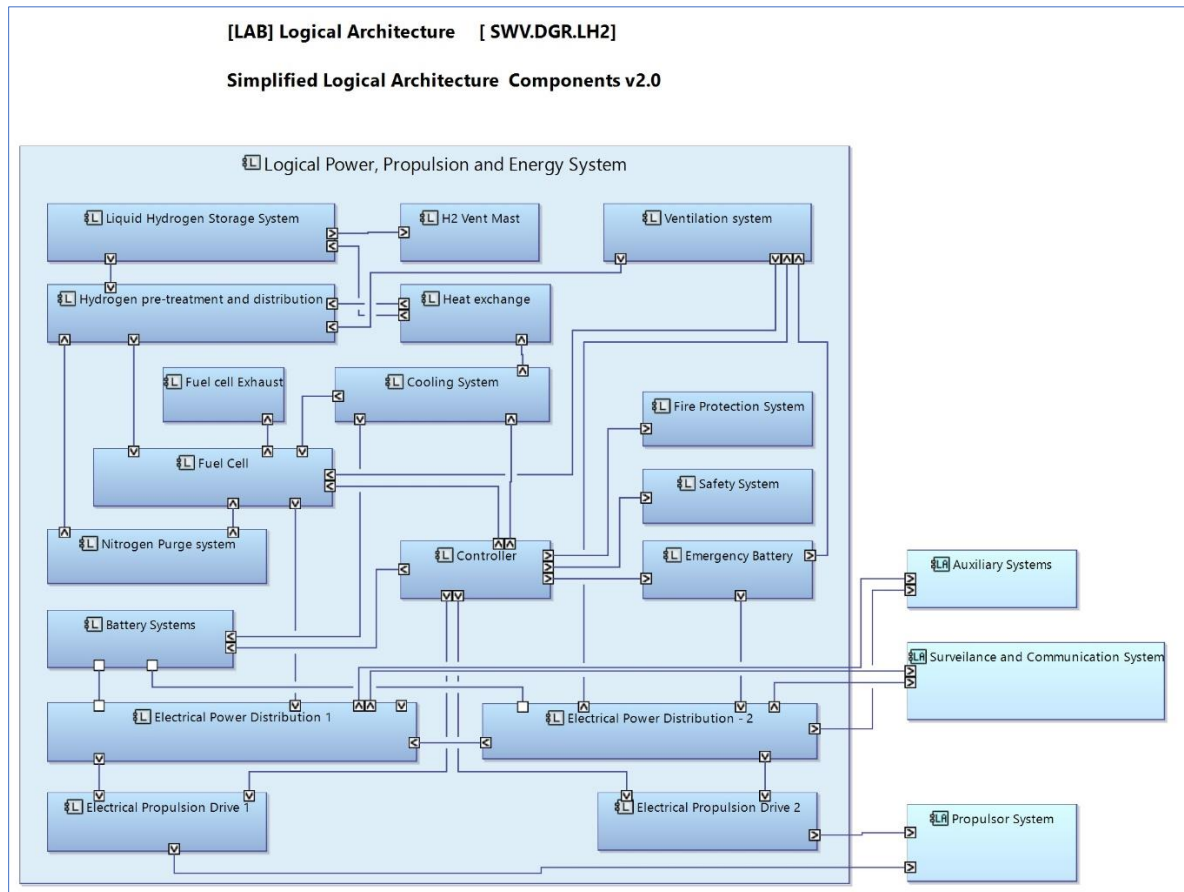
[LAB] Logical Architecture [ SWV.DGR.LH2]

Simplified Logical Architecture Components v2.0

Logical Power, Propulsion and Energy System

Liquid Hydrogen Storage System

H2 Vent Mast

Ventilation system

Hydrogen pre-treatment and distribution

Heat exchange

Fuel cell Exhaust

Cooling System

Fire Protection System

Fuel Cell

Safety System

Nitrogen Purge system

Controller

Emergency Battery

Auxiliary Systems

Battery Systems

Surveilance and Communication System

Electrical Power Distribution 1

Electrical Power Distribution - 2

Electrical Propulsion Drive 1

Electrical Propulsion Drive 2

Propulsor System